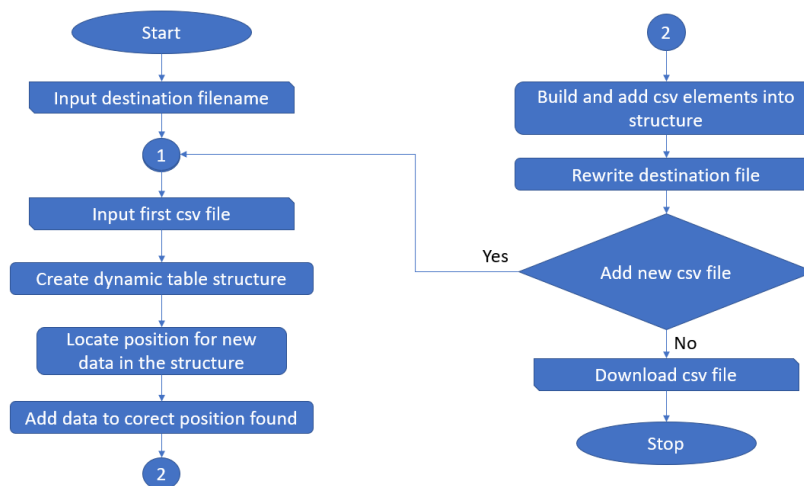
Start

Input destination filename

1

Input first csv file

Create dynamic table structure

Locate position for new data in the structure

Add data to corect position found

2

2

Build and add csv elements into structure

Rewrite destination file

Yes

Add new csv file

No

Download csv file

Stop